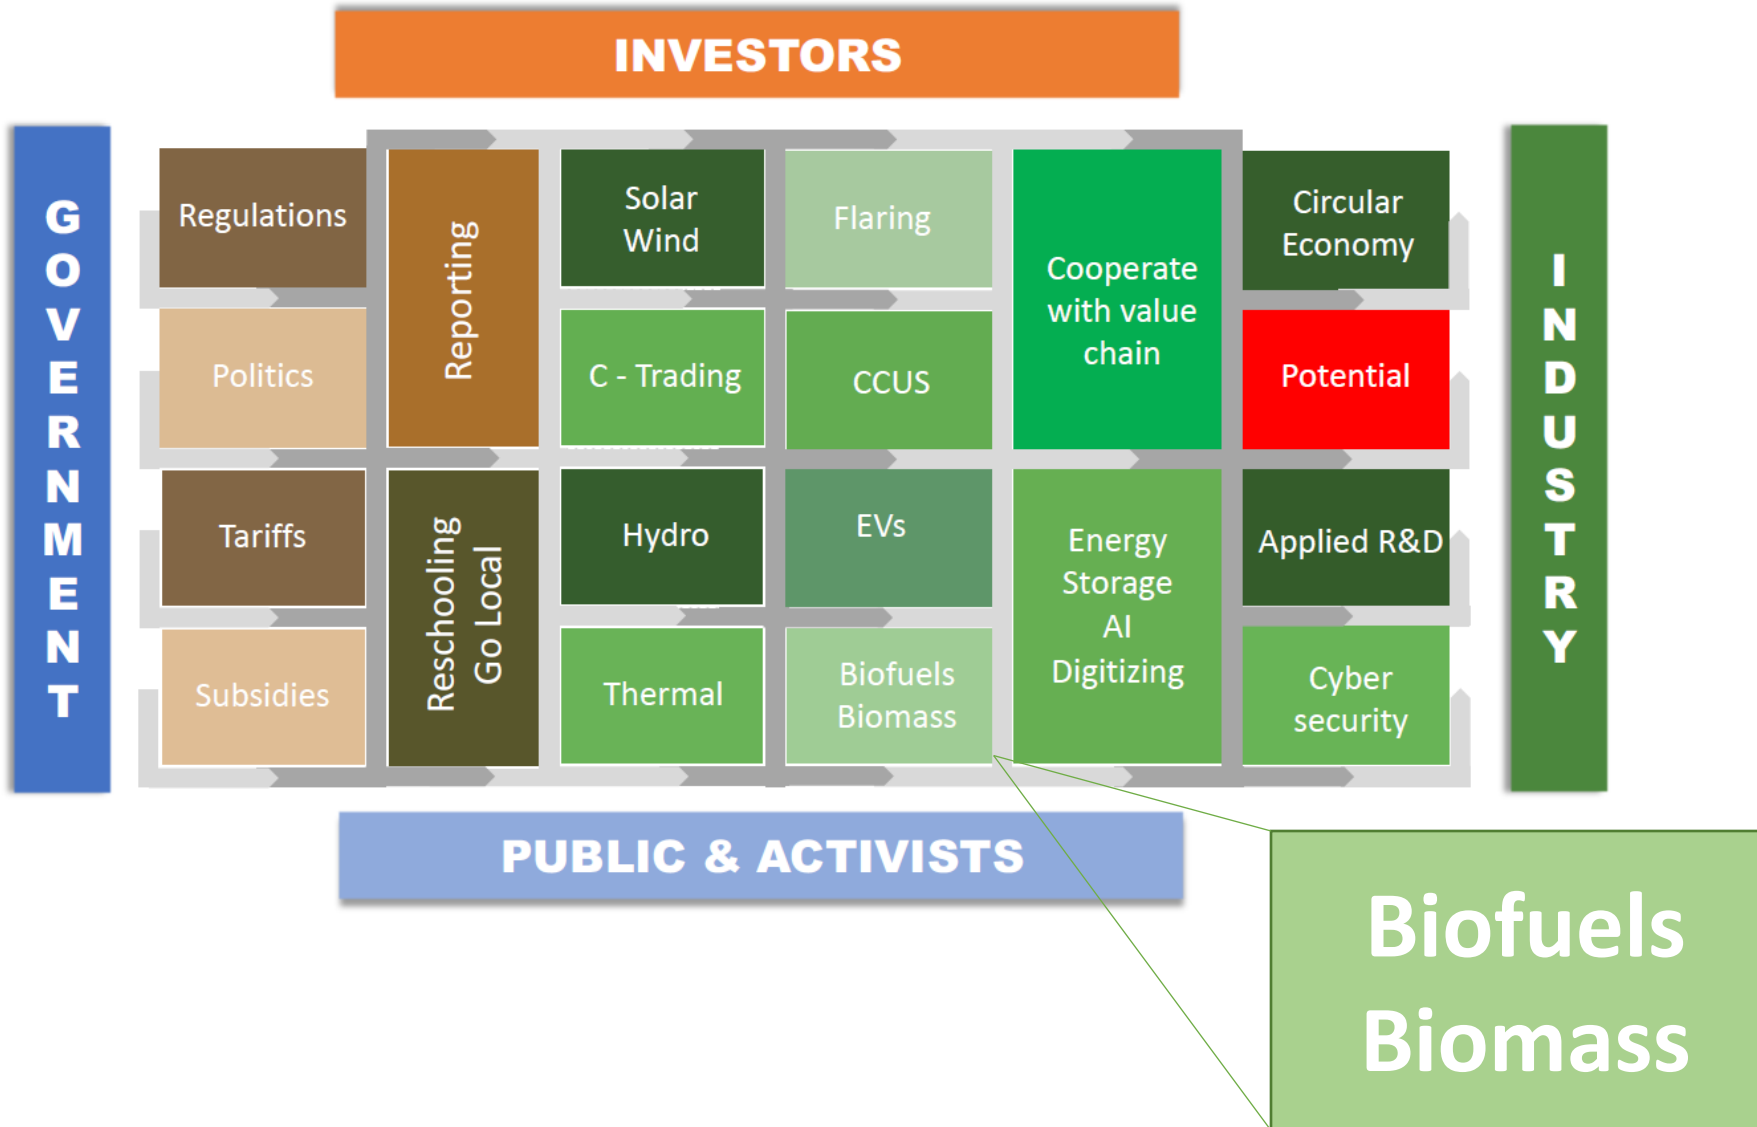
INVESTORS

GOVERNMENT

Regulations

Reporting

Solar Wind

Flaring

Cooperate with value chain

Circular Economy

INDUSTRY

Politics

C - Trading

CCUS

Potential

Tariffs

Reschooling Go Local

Hydro

EVs

Energy Storage AI Digitizing

Applied R&D

Subsidies

Thermal

Biofuels Biomass

Cyber security

PUBLIC & ACTIVISTS

Biofuels Biomass